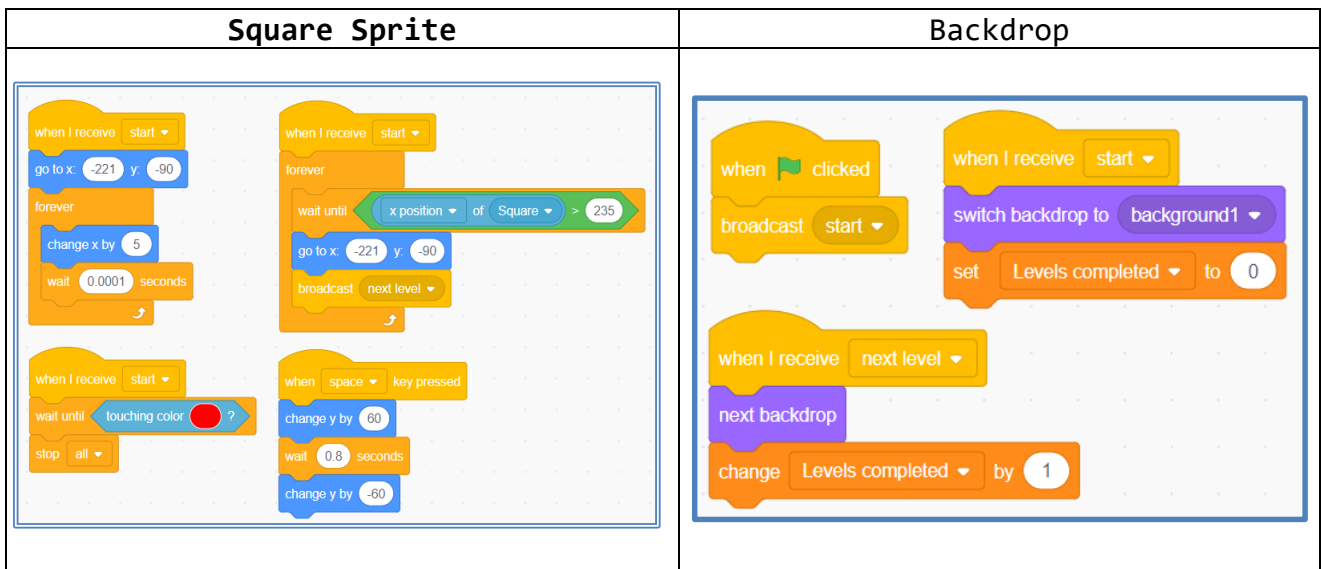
| **Square Sprite** | Backdrop |
|---|---|
| when I receive start<br>go to x: -221 y: -90<br>forever<br>change x by 5<br>wait 0.0001 seconds<br><br>when I receive start<br>forever<br>wait until x position of Square > 235<br>go to x: -221 y: -90<br>broadcast next level<br><br>when I receive start<br>wait until touching color ?<br>stop all<br><br>when space key pressed<br>change y by 60<br>wait 0.8 seconds<br>change y by -60 | when clicked<br>broadcast start<br><br>when I receive start<br>switch backdrop to background1<br>set Levels completed to 0<br><br>when I receive next level<br>next backdrop<br>change Levels completed by 1 |